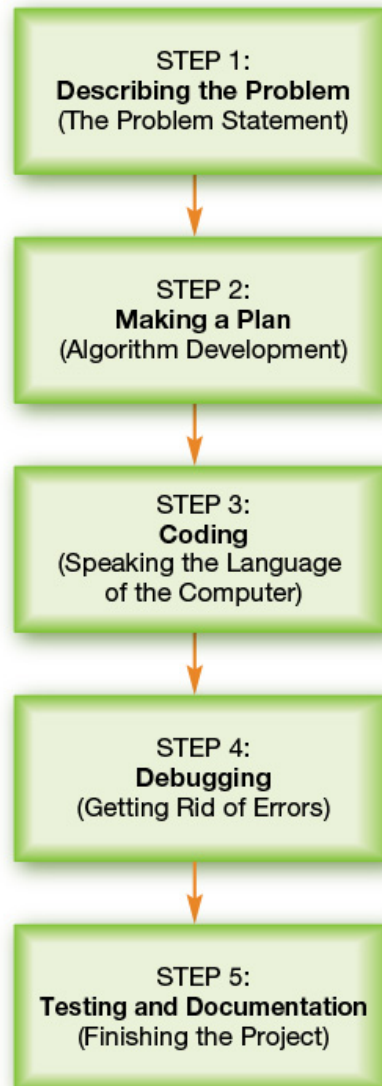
STEP 1:
Describing the Problem
(The Problem Statement)

STEP 2:
Making a Plan
(Algorithm Development)

STEP 3:
Coding
(Speaking the Language of the Computer)

STEP 4:
Debugging
(Getting Rid of Errors)

STEP 5:
Testing and Documentation
(Finishing the Project)